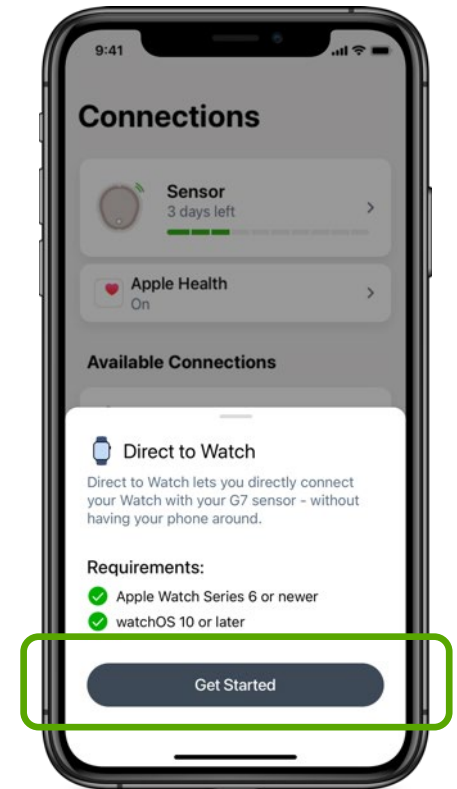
9:41

Connections

Sensor
3 days left

Apple Health
On

Available Connections

Direct to Watch

Direct to Watch lets you directly connect your Watch with your G7 sensor - without having your phone around.

Requirements:
Apple Watch Series 6 or newer
watchOS 10 or later

Get Started